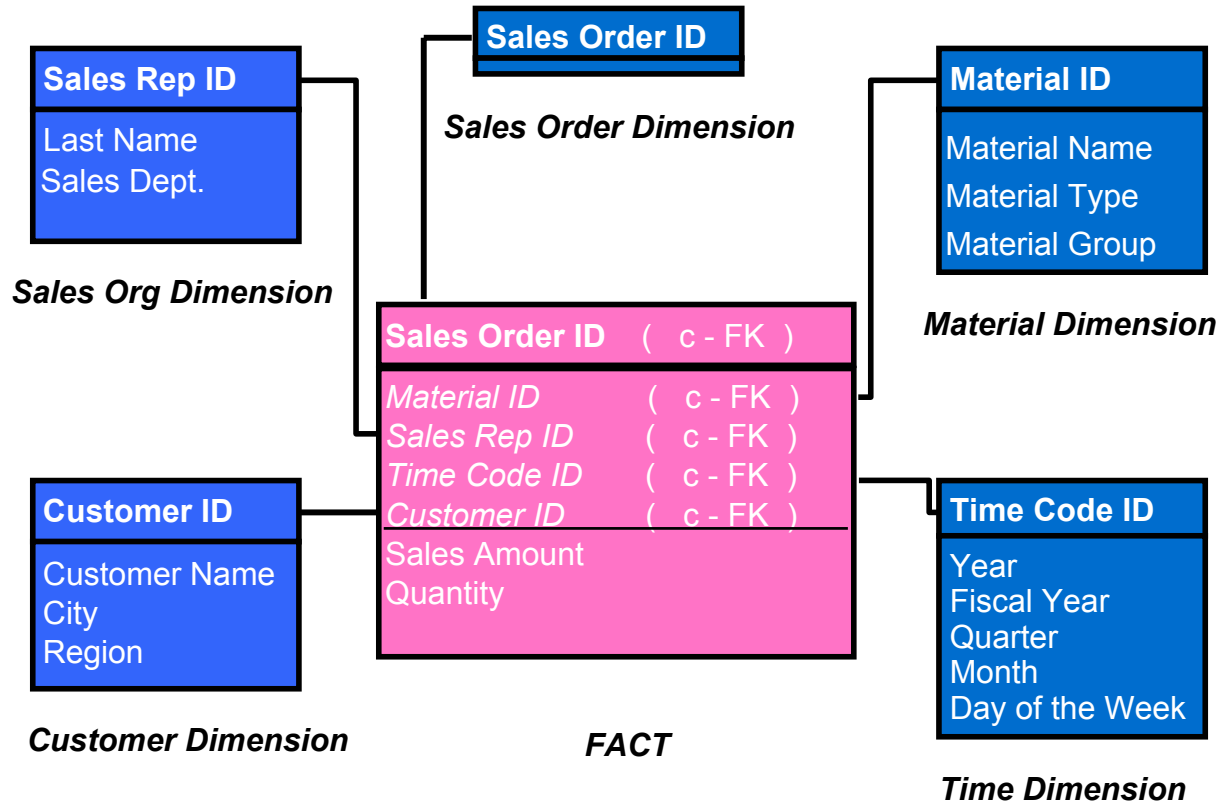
Sales Rep ID

Last Name
Sales Dept.

Sales Org Dimension

Sales Order ID

Sales Order Dimension

Material ID

Material Name
Material Type
Material Group

Material Dimension

Sales Order ID ( c - FK )

Material ID ( c - FK )
Sales Rep ID ( c - FK )
Time Code ID ( c - FK )
Customer ID ( c - FK )
Sales Amount
Quantity

FACT

Customer ID

Customer Name
City
Region

Customer Dimension

Time Code ID

Year
Fiscal Year
Quarter
Month
Day of the Week

Time Dimension